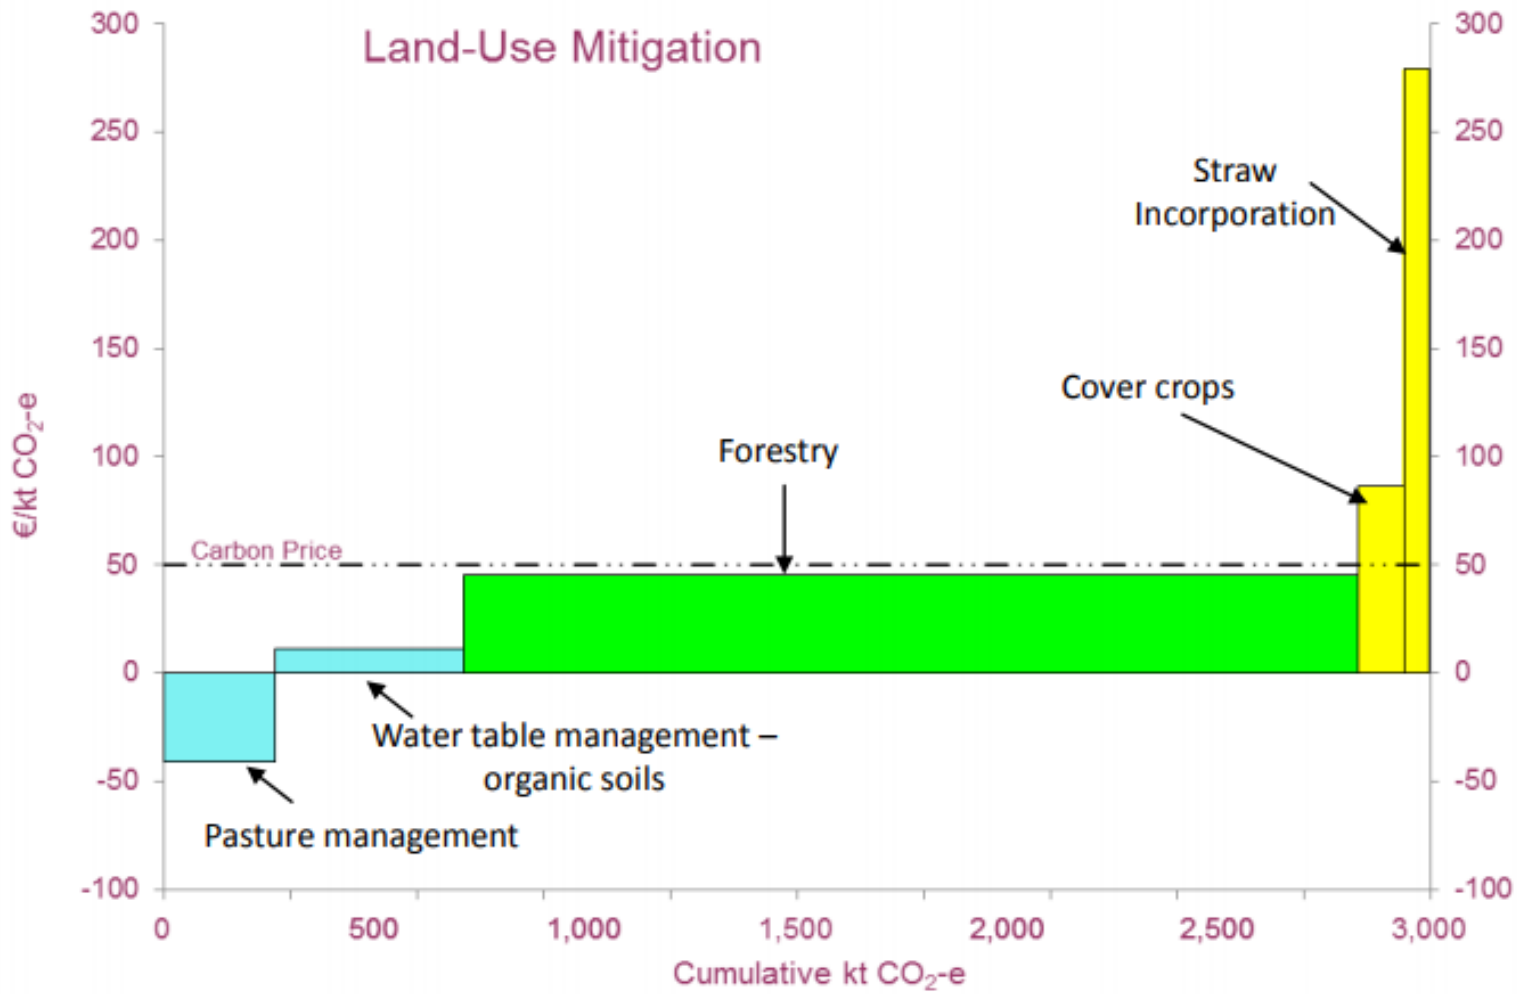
Land-Use Mitigation

€/kt $CO_2$-e

300
250
200
150
100
50
0
-50
-100

Carbon Price

Straw Incorporation

Cover crops

Forestry

Water table management – organic soils

Pasture management

300
250
200
150
100
50
0
-50
-100

0 500 1,000 1,500 2,000 2,500 3,000

Cumulative kt $CO_2$-e